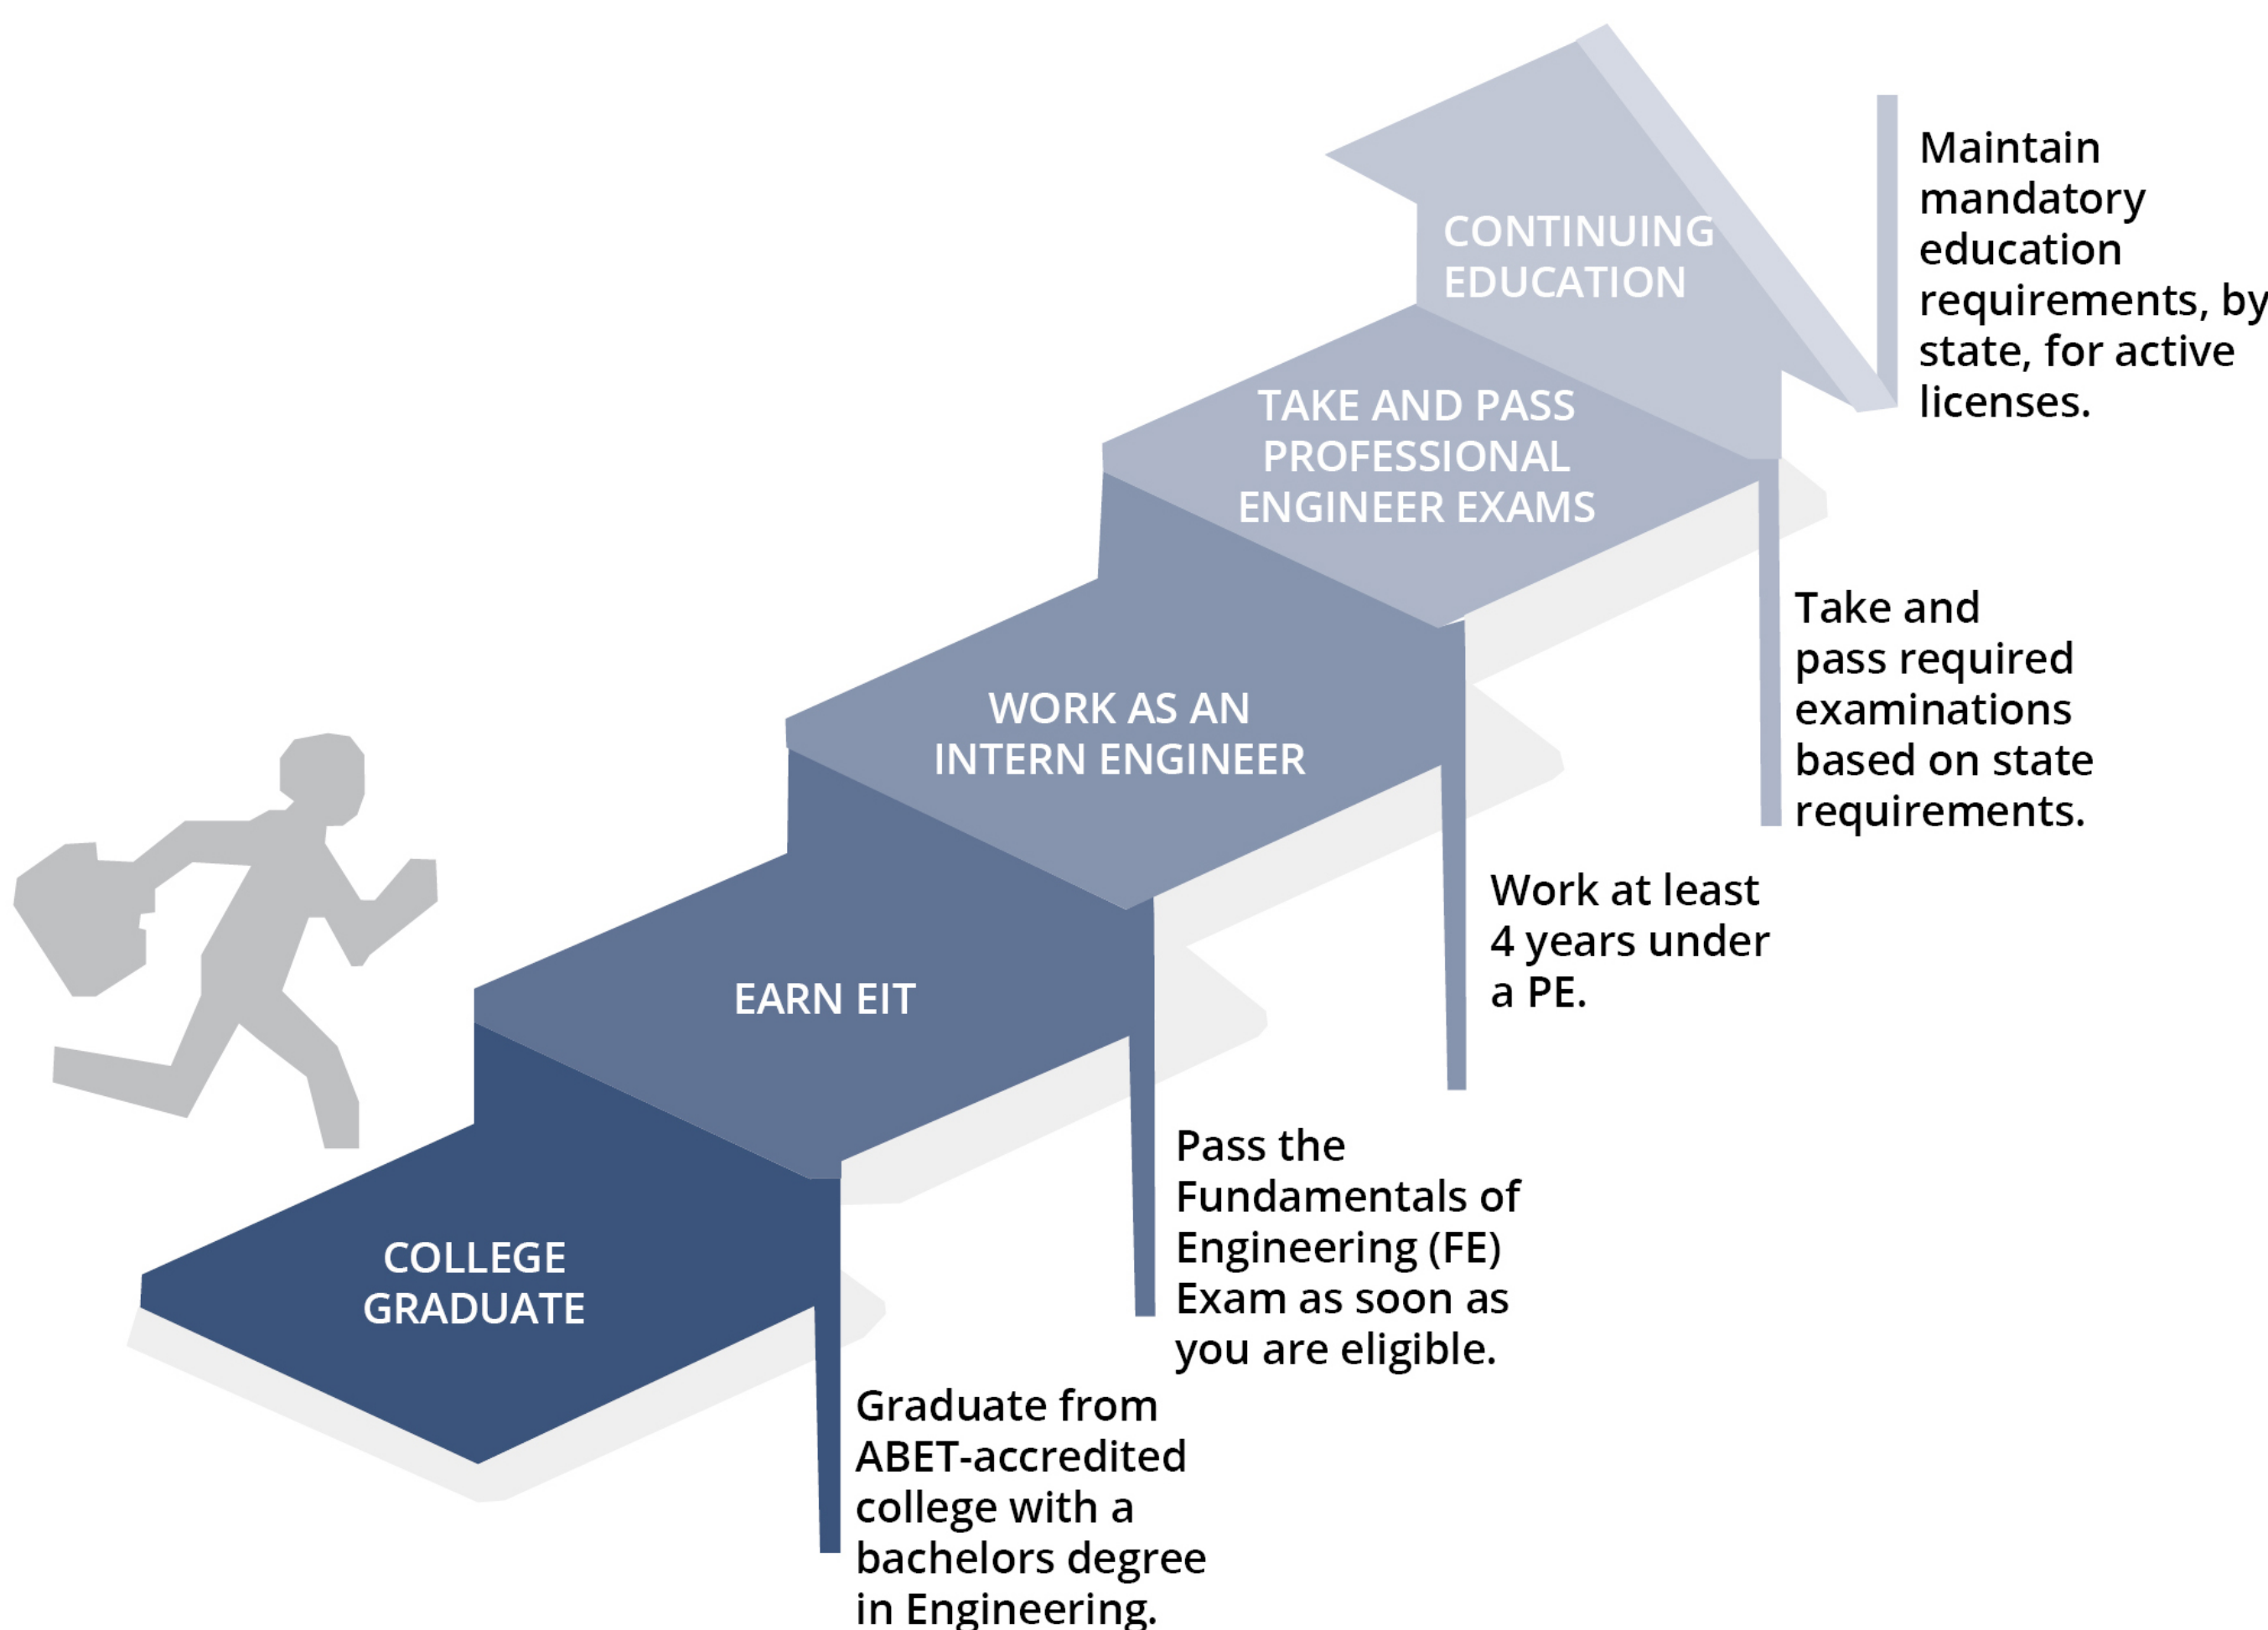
COLLEGE GRADUATE

Graduate from ABET-accredited college with a bachelors degree in Engineering.

EARN EIT

Pass the Fundamentals of Engineering (FE) Exam as soon as you are eligible.

WORK AS AN INTERN ENGINEER

Work at least 4 years under a PE.

TAKE AND PASS PROFESSIONAL ENGINEER EXAMS

Take and pass required examinations based on state requirements.

CONTINUING EDUCATION

Maintain mandatory education requirements, by state, for active licenses.